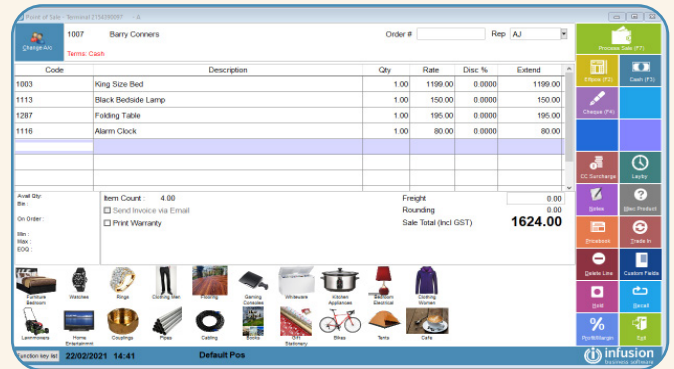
Point of Sale - Terminal 2154398997 - A

Change A/c

1007 Barry Conners

Terms: Cash

Order #

Rep AJ

| Code | Description | Qty | Rate | Disc % | Extend |
|---|---|---|---|---|---|
| 1003 | King Size Bed | 1.00 | 1199.00 | 0.0000 | 1199.00 |
| 1113 | Black Bedside Lamp | 1.00 | 150.00 | 0.0000 | 150.00 |
| 1287 | Folding Table | 1.00 | 195.00 | 0.0000 | 195.00 |
| 1116 | Alarm Clock | 1.00 | 80.00 | 0.0000 | 80.00 |

Avail Qty:
Bin :

On Order :

Min :
Max :
EOQ :

Item Count : 4.00

Send Invoice via Email

Print Warranty

Freight 0.00

Rounding 0.00

Sale Total (Incl GST) 1624.00

Furniture Bedroom

Watches

Rings

Clothing Men

Flooring

Gaming Consoles

Whiteware

Kitchen Appliances

Bedroom Electrical

Clothing Women

Lawnmowers

Home Entertainment

Couplings

Pipes

Cabling

Books

Gift Stationery

Bikes

Tents

Cafe

Function key list

22/02/2021 14:41

Default Pos

Process Sale (F7)

Eftpos (F2)

Cash (F3)

Cheque (F4)

CC Surcharge

Layby

Notes

Elec Product

Pricebook

Trade In

Delete Line

Custom Fields

Hold

Recall

Pyc/M/Range

Exit

infusion business software